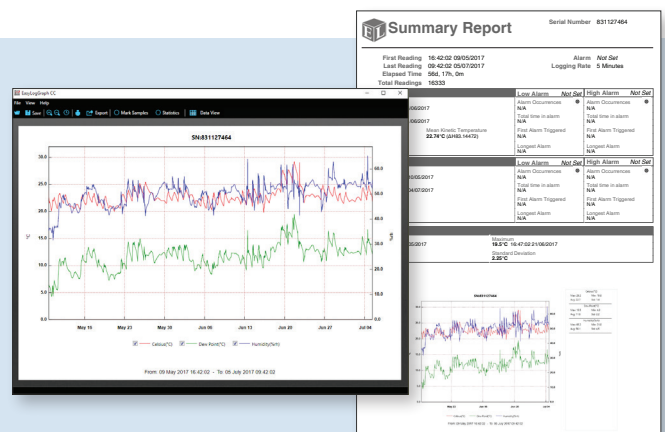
Summary Report

Serial Number 831127464

First Reading 16:42:02 09/05/2017
Last Reading 09:42:02 05/07/2017
Elapsed Time 56d, 17h, 0m
Total Readings 16333

Alarm Not Set
Logging Rate 5 Minutes

/2017
/2017

Mean Kinetic Temperature
22.74°C (ΔH83.14472)

| Low Alarm | Not Set | High Alarm | Not Set |
|---|---|---|---|
| Alarm Occurrences N/A | | Alarm Occurrences N/A | |
| Total time in alarm N/A | | Total time in alarm N/A | |
| First Alarm Triggered N/A | | First Alarm Triggered N/A | |
| Longest Alarm N/A | | Longest Alarm N/A | |

/05/2017
/07/2017

| Low Alarm | Not Set | High Alarm | Not Set |
|---|---|---|---|
| Alarm Occurrences N/A | | Alarm Occurrences N/A | |
| Total time in alarm N/A | | Total time in alarm N/A | |
| First Alarm Triggered N/A | | First Alarm Triggered N/A | |
| Longest Alarm N/A | | Longest Alarm N/A | |

/05/2017

Maximum
19.5°C 16:47:02 21/06/2017
Standard Deviation
2.25°C

EasyLogGraph CC
File View Help
Save Export Mark Samples Statistics Data View

SN:831127464

30.0
25.0
20.0
15.0
10.0
5.0
0.0
°C

60.0
50.0
40.0
30.0
20.0
10.0
0.0
%rh

May 16 May 23 May 30 Jun 06 Jun 13 Jun 20 Jun 27 Jul 04

Celsius(°C) Dew Point(°C) Humidity(%rh)

From: 09 May 2017 16:42:02 - To: 05 July 2017 09:42:02

SN:831127464